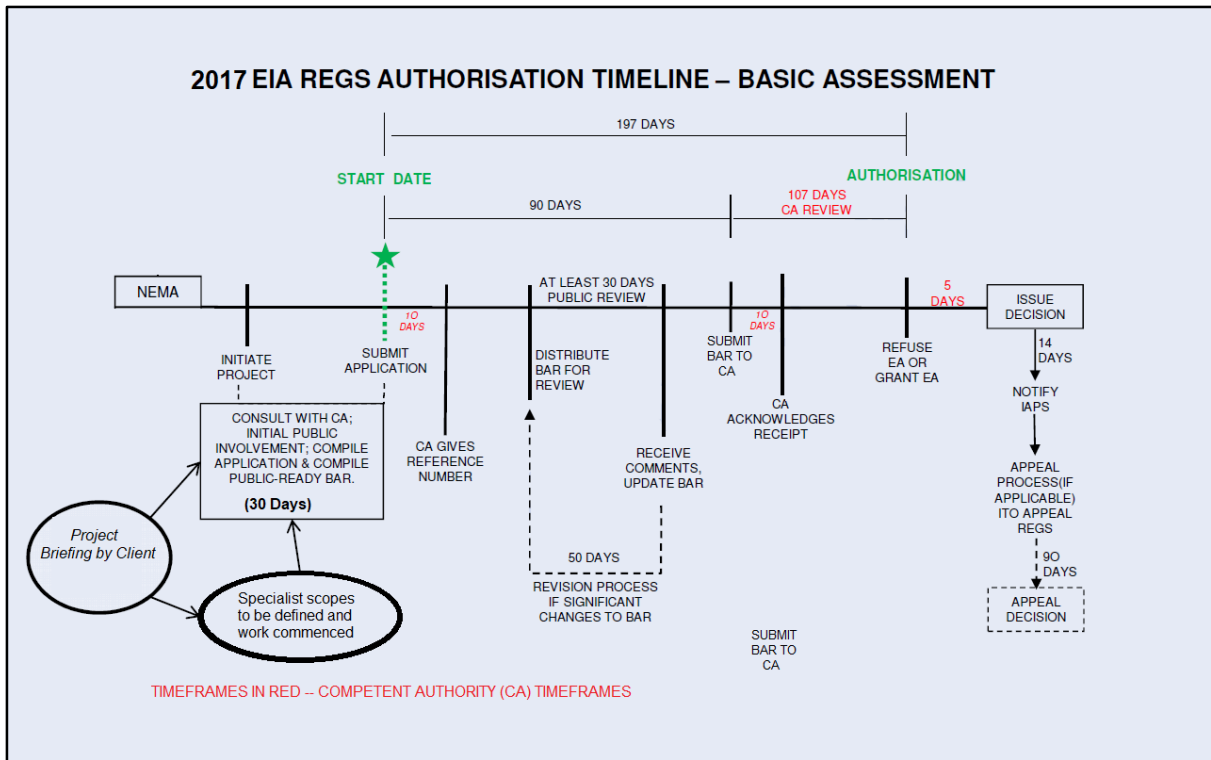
2017 EIA REGS AUTHORISATION TIMELINE – BASIC ASSESSMENT

197 DAYS

START DATE

AUTHORISATION

90 DAYS

107 DAYS
CA REVIEW

NEMA

AT LEAST 30 DAYS
PUBLIC REVIEW

5
DAYS

ISSUE
DECISION

1O
DAYS

1O
DAYS

INITIATE
PROJECT

SUBMIT
APPLICATION

DISTRIBUTE
BAR FOR
REVIEW

SUBMIT
BAR TO
CA

REFUSE
EA OR
GRANT EA

14
DAYS

NOTIFY
IAPS

CA
ACKNOWLEDGES
RECEIPT

CONSULT WITH CA;
INITIAL PUBLIC
INVOLVEMENT; COMPILE
APPLICATION & COMPILE
PUBLIC-READY BAR.

(30 Days)

CA GIVES
REFERENCE
NUMBER

RECEIVE
COMMENTS,
UPDATE BAR

APPEAL
PROCESS(IF
APPLICABLE)
ITO APPEAL
REGS

Project
Briefing by Client

50 DAYS

9O
DAYS

REVISION PROCESS
IF SIGNIFICANT
CHANGES TO BAR

Specialist scopes
to be defined and
work commenced

APPEAL
DECISION

SUBMIT
BAR TO
CA

TIMEFRAMES IN RED -- COMPETENT AUTHORITY (CA) TIMEFRAMES